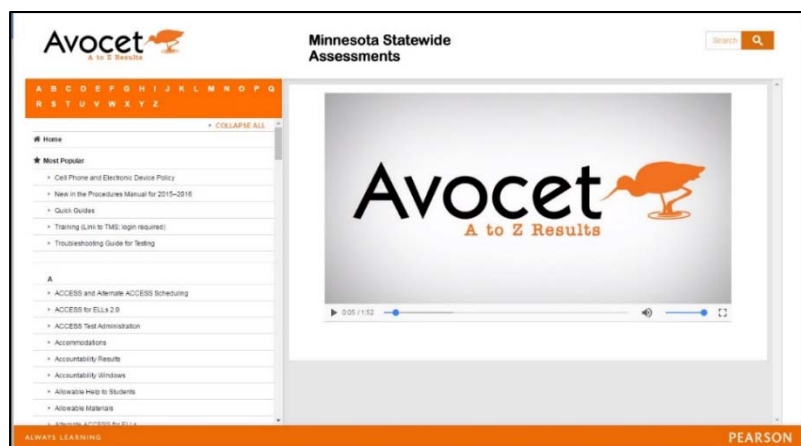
Avocet
A to Z Results

Minnesota Statewide Assessments

Search

A B C D E F G H I J K L M N O P Q R S T U V W X Y Z

COLLAPSE ALL

Home

Most Popular

Cell Phone and Electronic Device Policy

New in the Procedures Manual for 2015–2016

Quick Guides

Training (Link to TMS; login required)

Troubleshooting Guide for Testing

A

ACCESS and Alternate ACCESS Scheduling

ACCESS for ELLs 2.0

ACCESS Test Administration

Accommodations

Accountability Results

Accountability Windows

Allowable Help to Students

Allowable Materials

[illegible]

Avocet
A to Z Results

0:05 / 1:52

ALWAYS LEARNING

PEARSON